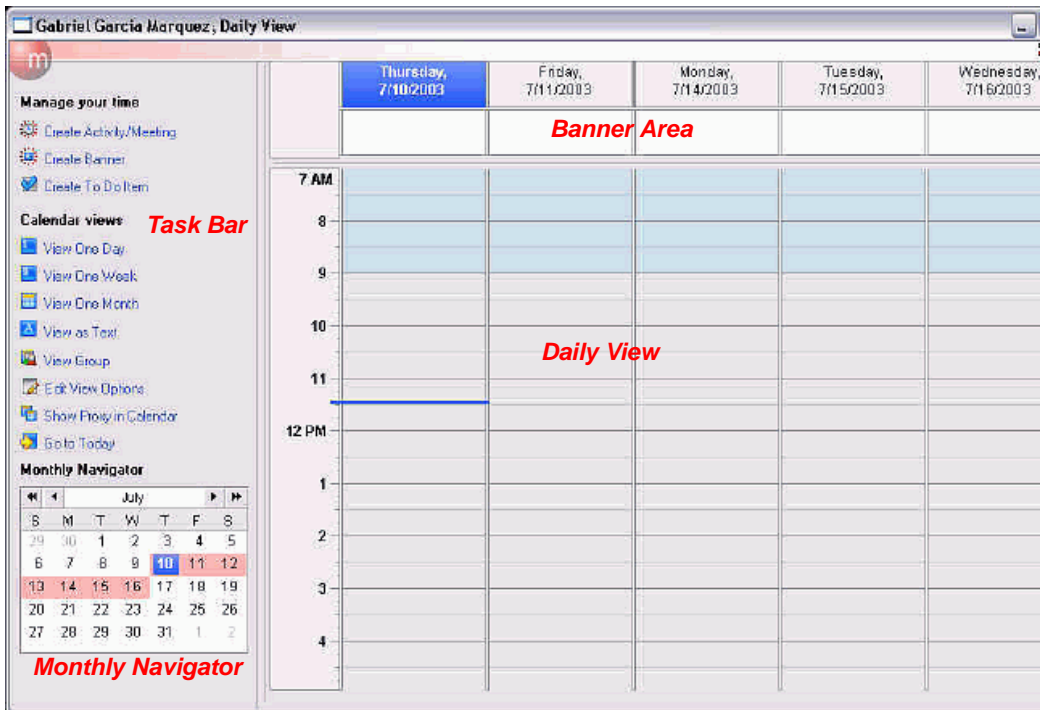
Gabriel Garcia Marquez, Daily View

Manage your time

Create Activity/Meeting

Create Banner

Create To Do Item

Calendar views

Task Bar

View One Day

View One Week

View One Month

View as Text

View Group

Edit View Options

Show Proxy in Calendar

Go to Today

Monthly Navigator

July

| S | M | T | W | T | F | S |
|---|---|---|---|---|---|---|
| 29 | 30 | 1 | 2 | 3 | 4 | 5 |
| 6 | 7 | 8 | 9 | 10 | 11 | 12 |
| 13 | 14 | 15 | 16 | 17 | 18 | 19 |
| 20 | 21 | 22 | 23 | 24 | 25 | 26 |
| 27 | 28 | 29 | 30 | 31 | 1 | 2 |

Monthly Navigator

Thursday, 7/10/2003

Friday, 7/11/2003

Monday, 7/14/2003

Tuesday, 7/15/2003

Wednesday, 7/16/2003

Banner Area

7 AM

8

9

10

Daily View

11

12 PM

1

2

3

4